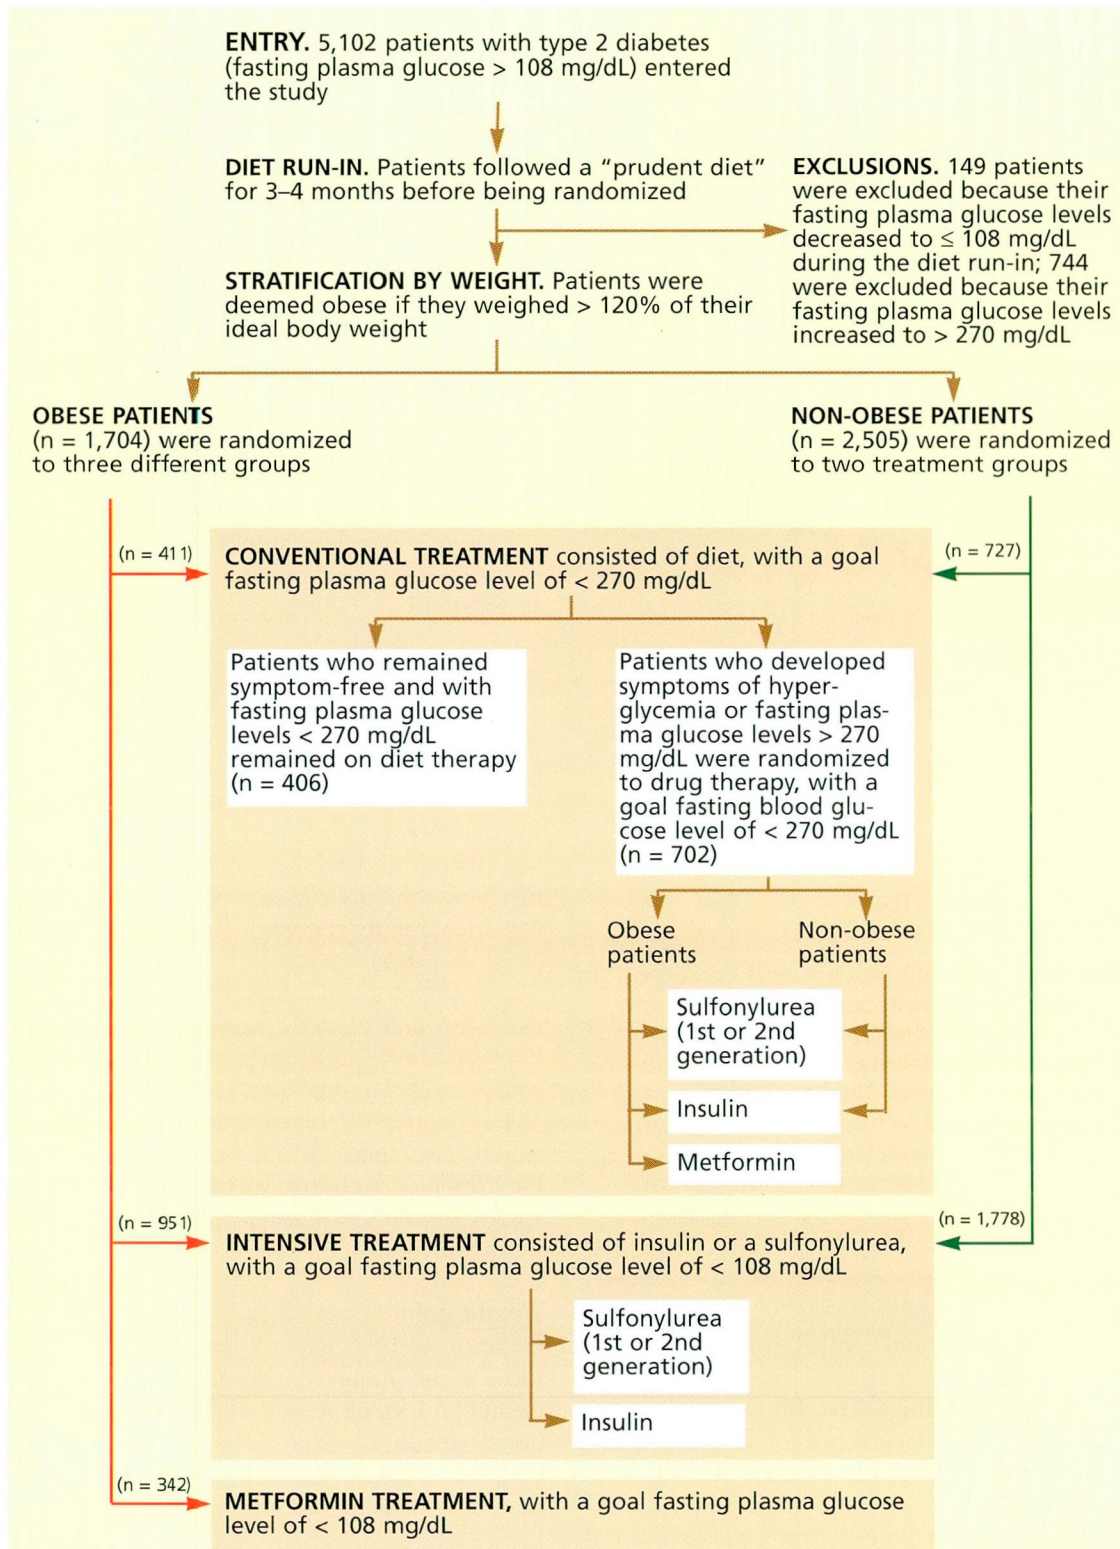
ENTRY. 5,102 patients with type 2 diabetes (fasting plasma glucose > 108 mg/dL) entered the study

DIET RUN-IN. Patients followed a "prudent diet" for 3–4 months before being randomized

EXCLUSIONS. 149 patients were excluded because their fasting plasma glucose levels decreased to ≤ 108 mg/dL during the diet run-in; 744 were excluded because their fasting plasma glucose levels increased to > 270 mg/dL

STRATIFICATION BY WEIGHT. Patients were deemed obese if they weighed > 120% of their ideal body weight

OBESE PATIENTS (n = 1,704) were randomized to three different groups

NON-OBESE PATIENTS (n = 2,505) were randomized to two treatment groups

(n = 411)

(n = 727)

CONVENTIONAL TREATMENT consisted of diet, with a goal fasting plasma glucose level of < 270 mg/dL

Patients who remained symptom-free and with fasting plasma glucose levels < 270 mg/dL remained on diet therapy (n = 406)

Patients who developed symptoms of hyperglycemia or fasting plasma glucose levels > 270 mg/dL were randomized to drug therapy, with a goal fasting blood glucose level of < 270 mg/dL (n = 702)

Obese patients

Non-obese patients

Sulfonylurea (1st or 2nd generation)

Insulin

Metformin

(n = 951)

(n = 1,778)

INTENSIVE TREATMENT consisted of insulin or a sulfonylurea, with a goal fasting plasma glucose level of < 108 mg/dL

Sulfonylurea (1st or 2nd generation)

Insulin

(n = 342)

METFORMIN TREATMENT, with a goal fasting plasma glucose level of < 108 mg/dL